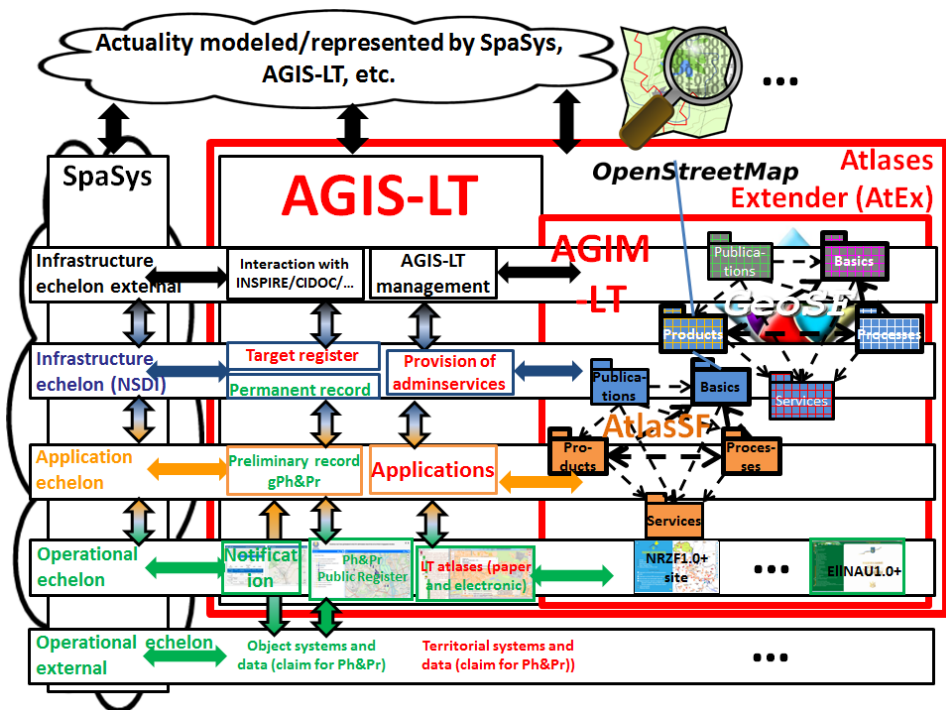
Actuality modeled/represented by SpaSys, AGIS-LT, etc.

...

OpenStreetMap

Atlases Extender (AtEx)

SpaSys

AGIS-LT

AGIM -LT

Infrastructure echelon external

Interaction with INSPIRE/CIDOC/...

AGIS-LT management

Publications

Basics

GeoSF

Products

Processes

Infrastructure echelon (NSDI)

Target register

Permanent record

Provision of adminservices

Publications

Basics

Services

AtlasSF

Application echelon

Preliminary record gPh&Pr

Applications

Products

Processes

Services

Operational echelon

Notification

Ph&Pr Public Register

LT atlases (paper and electronic)

NRZF1.0+ site

...

EIINAU1.0+

Operational echelon external

Object systems and data (claim for Ph&Pr)

Territorial systems and data (claim for Ph&Pr))

...